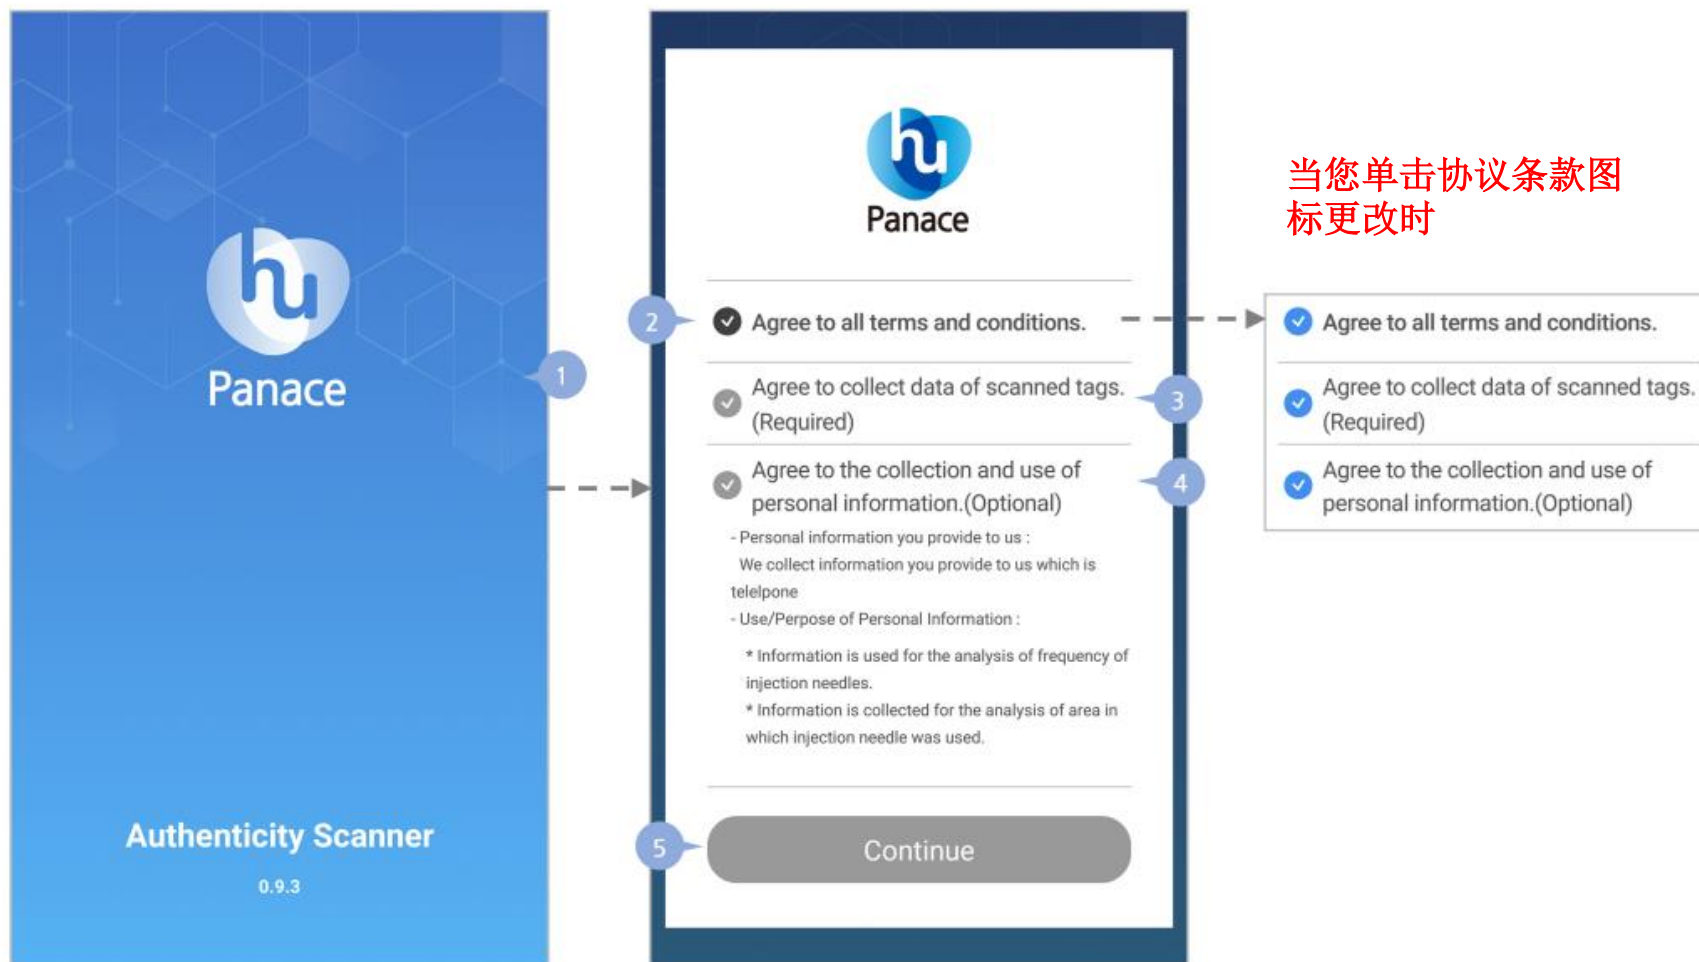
hu
Panace

Authenticity Scanner
0.9.3

1

hu
Panace

2
Agree to all terms and conditions.

Agree to collect data of scanned tags.(Required)
3

Agree to the collection and use of personal information.(Optional)
4

- Personal information you provide to us :
We collect information you provide to us which is telelpone
- Use/Perpose of Personal Information :
* Information is used for the analysis of frequency of injection needles.
* Information is collected for the analysis of area in which injection needle was used.

5
Continue

当您单击协议条款图标更改时

Agree to all terms and conditions.

Agree to collect data of scanned tags.(Required)

Agree to the collection and use of personal information.(Optional)